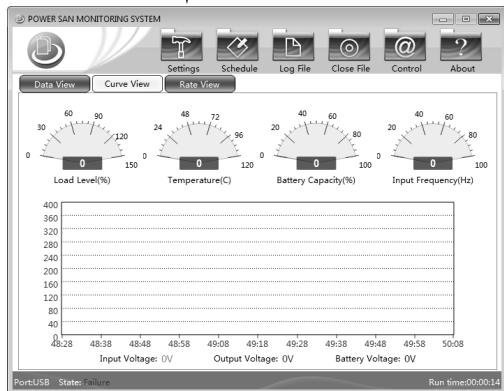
POWER SAN MONITORING SYSTEM

Settings Schedule Log File Close File Control About

Data View Curve View Rate View

0 30 60 90 120 150
0
Load Level(%)

0 24 48 72 96 120
0
Temperature(C)

0 20 40 60 80 100
0
Battery Capacity(%)

0 20 40 60 80 100
0
Input Frequency(Hz)

400
360
320
280
240
200
160
120
80
40
0
48:28 48:38 48:48 48:58 49:08 49:18 49:28 49:38 49:48 49:58 50:08

Input Voltage: 0V Output Voltage: 0V Battery Voltage: 0V

Port:USB State: Failure Run time:00:00:14